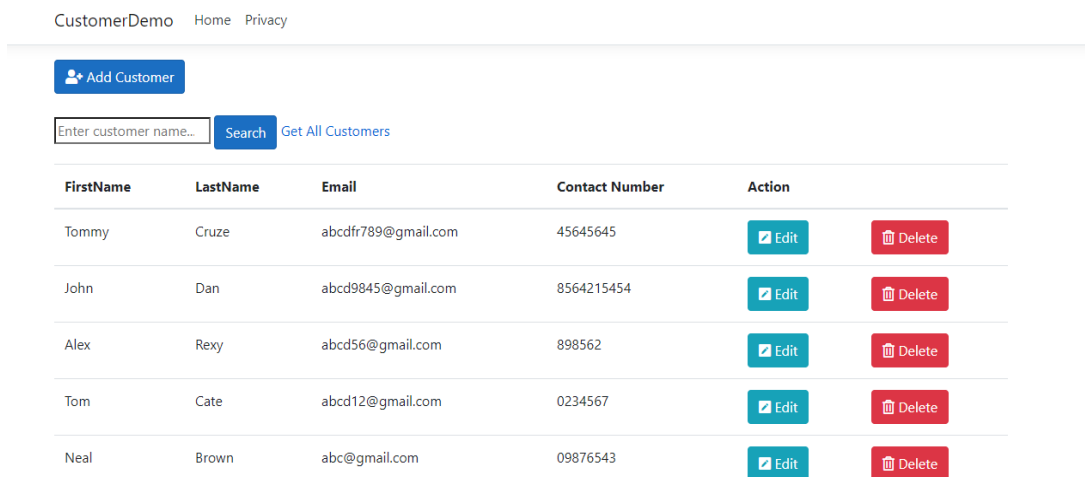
CustomerDemo Home Privacy

Add Customer

Enter customer name.. Search Get All Customers

| FirstName | LastName | Email | Contact Number | Action | |
|---|---|---|---|---|---|
| Tommy | Cruze | abcdfr789@gmail.com | 45645645 | Edit | Delete |
| John | Dan | abcd9845@gmail.com | 8564215454 | Edit | Delete |
| Alex | Rexy | abcd56@gmail.com | 898562 | Edit | Delete |
| Tom | Cate | abcd12@gmail.com | 0234567 | Edit | Delete |
| Neal | Brown | abc@gmail.com | 09876543 | Edit | Delete |